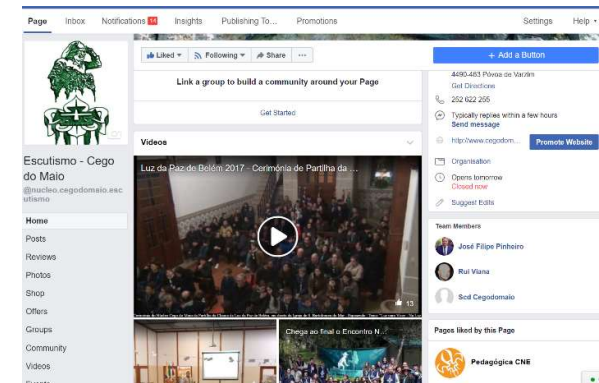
Page Inbox Notifications 14 Insights Publishing To... Promotions Settings Help

Liked Following Share ···

+ Add a Button

Escutismo - Cego do Maio

@nucleo.cegodomaio.escutismo

Home

Posts

Reviews

Photos

Shop

Offers

Groups

Community

Videos

Link a group to build a community around your Page

Get Started

Videos

Luz da Paz de Belém 2017 - Cerimónia de Partilha da ...

13

Chega ao final o Encontro N...

4490-483 Póvoa de Varzim

Get Directions

252 622 255

Typically replies within a few hours

Send message

http://www.cegodom...

Promote Website

Organisation

Opens tomorrow

Closed now

Suggest Edits

Team Members

José Filipe Pinheiro

Rui Viana

Scd Cegodomaio

Pages liked by this Page

Pedagógica CNE